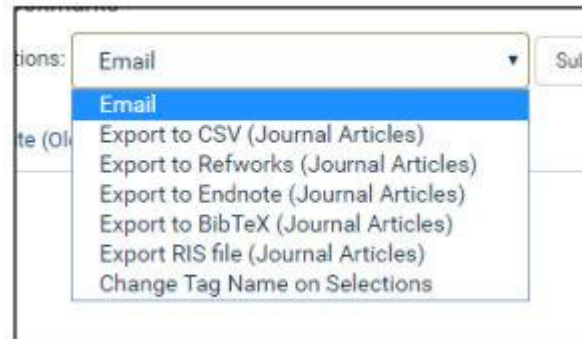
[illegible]

tions: Email ▾ Su

te (Ol

Email
Export to CSV (Journal Articles)
Export to Refworks (Journal Articles)
Export to Endnote (Journal Articles)
Export to BibTeX (Journal Articles)
Export RIS file (Journal Articles)
Change Tag Name on Selections